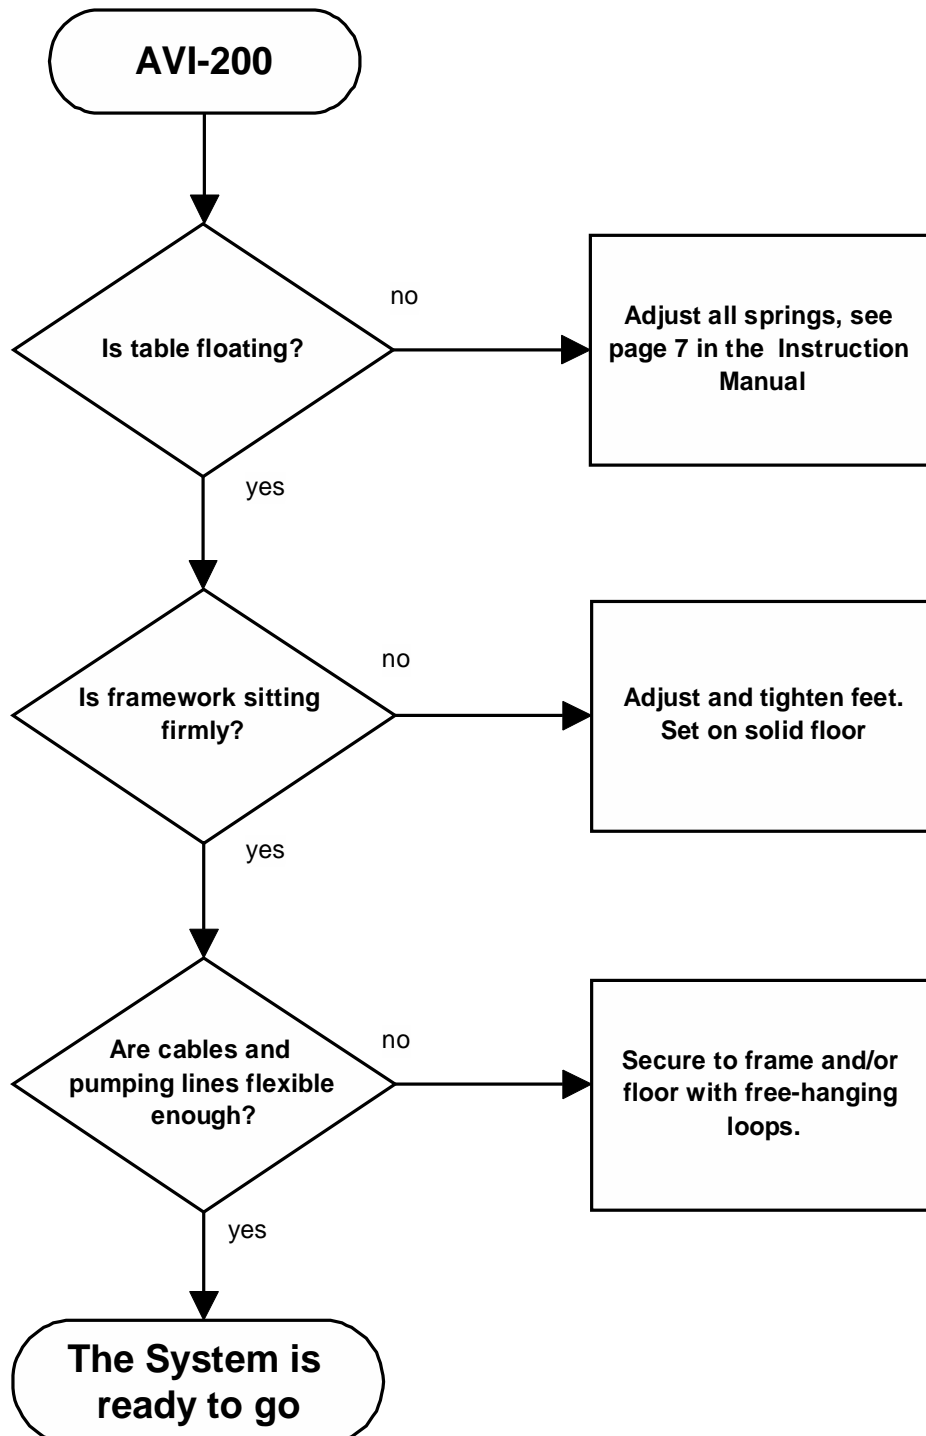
AVI-200

Is table floating?

no

Adjust all springs, see page 7 in the Instruction Manual

yes

Is framework sitting firmly?

no

Adjust and tighten feet. Set on solid floor

yes

Are cables and pumping lines flexible enough?

no

Secure to frame and/or floor with free-hanging loops.

yes

The System is ready to go